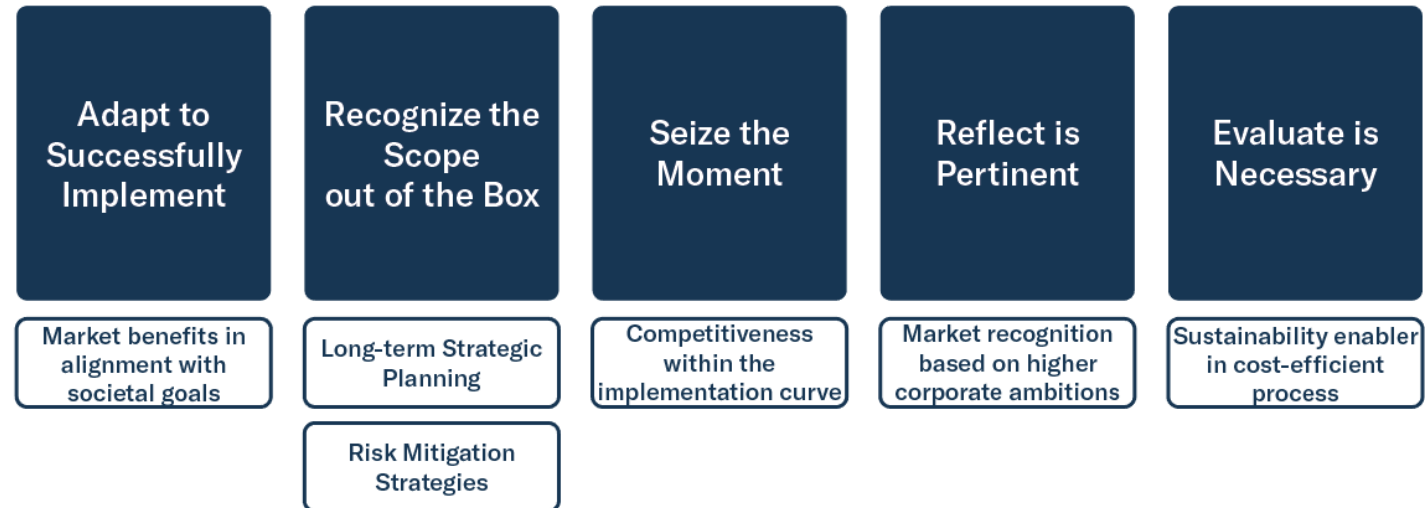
Adapt to Successfully Implement

Market benefits in alignment with societal goals

Recognize the Scope out of the Box

Long-term Strategic Planning

Risk Mitigation Strategies

Seize the Moment

Competitiveness within the implementation curve

Reflect is Pertinent

Market recognition based on higher corporate ambitions

Evaluate is Necessary

Sustainability enabler in cost-efficient process